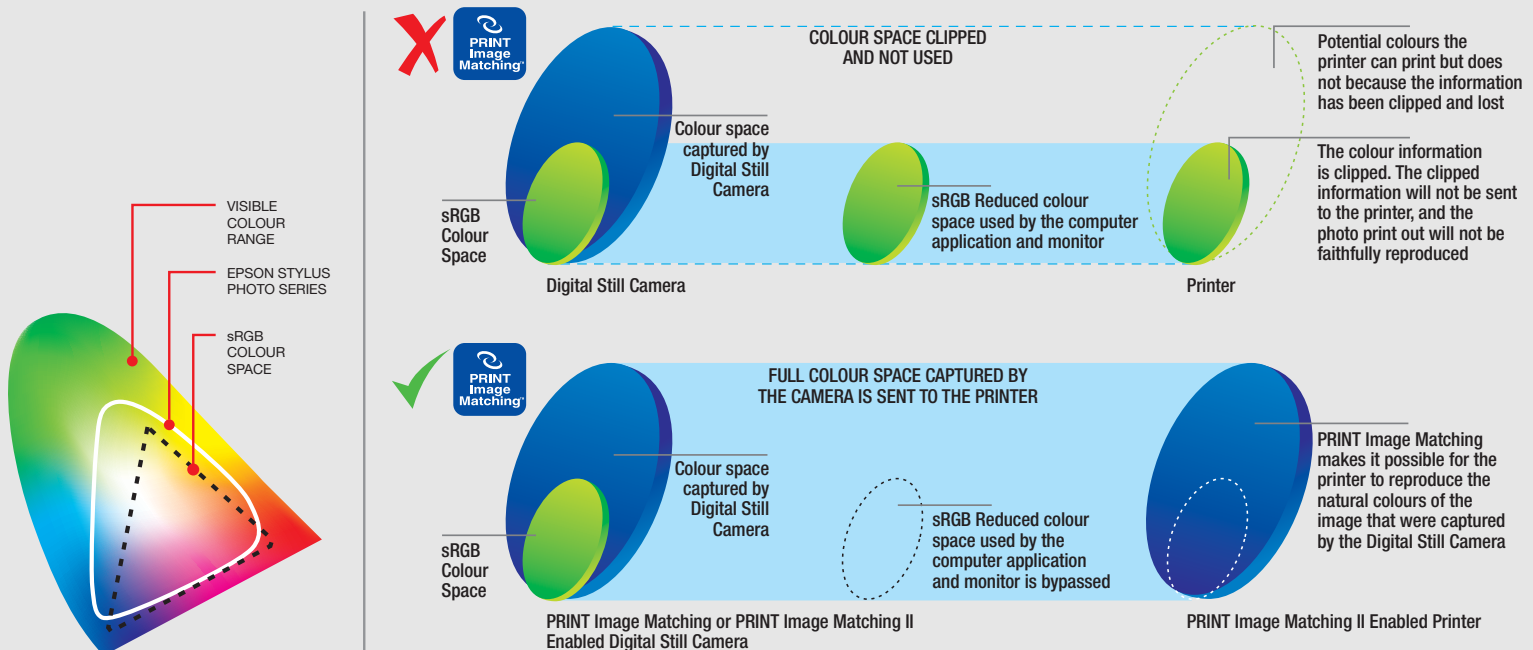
VISIBLE COLOUR RANGE

EPSON STYLUS PHOTO SERIES

sRGB COLOUR SPACE

PRINT Image Matching

COLOUR SPACE CLIPPED AND NOT USED

Potential colours the printer can print but does not because the information has been clipped and lost

Colour space captured by Digital Still Camera

sRGB Colour Space

sRGB Reduced colour space used by the computer application and monitor

The colour information is clipped. The clipped information will not be sent to the printer, and the photo print out will not be faithfully reproduced

Digital Still Camera

Printer

PRINT Image Matching

FULL COLOUR SPACE CAPTURED BY THE CAMERA IS SENT TO THE PRINTER

Colour space captured by Digital Still Camera

sRGB Colour Space

sRGB Reduced colour space used by the computer application and monitor is bypassed

PRINT Image Matching makes it possible for the printer to reproduce the natural colours of the image that were captured by the Digital Still Camera

PRINT Image Matching or PRINT Image Matching II Enabled Digital Still Camera

PRINT Image Matching II Enabled Printer